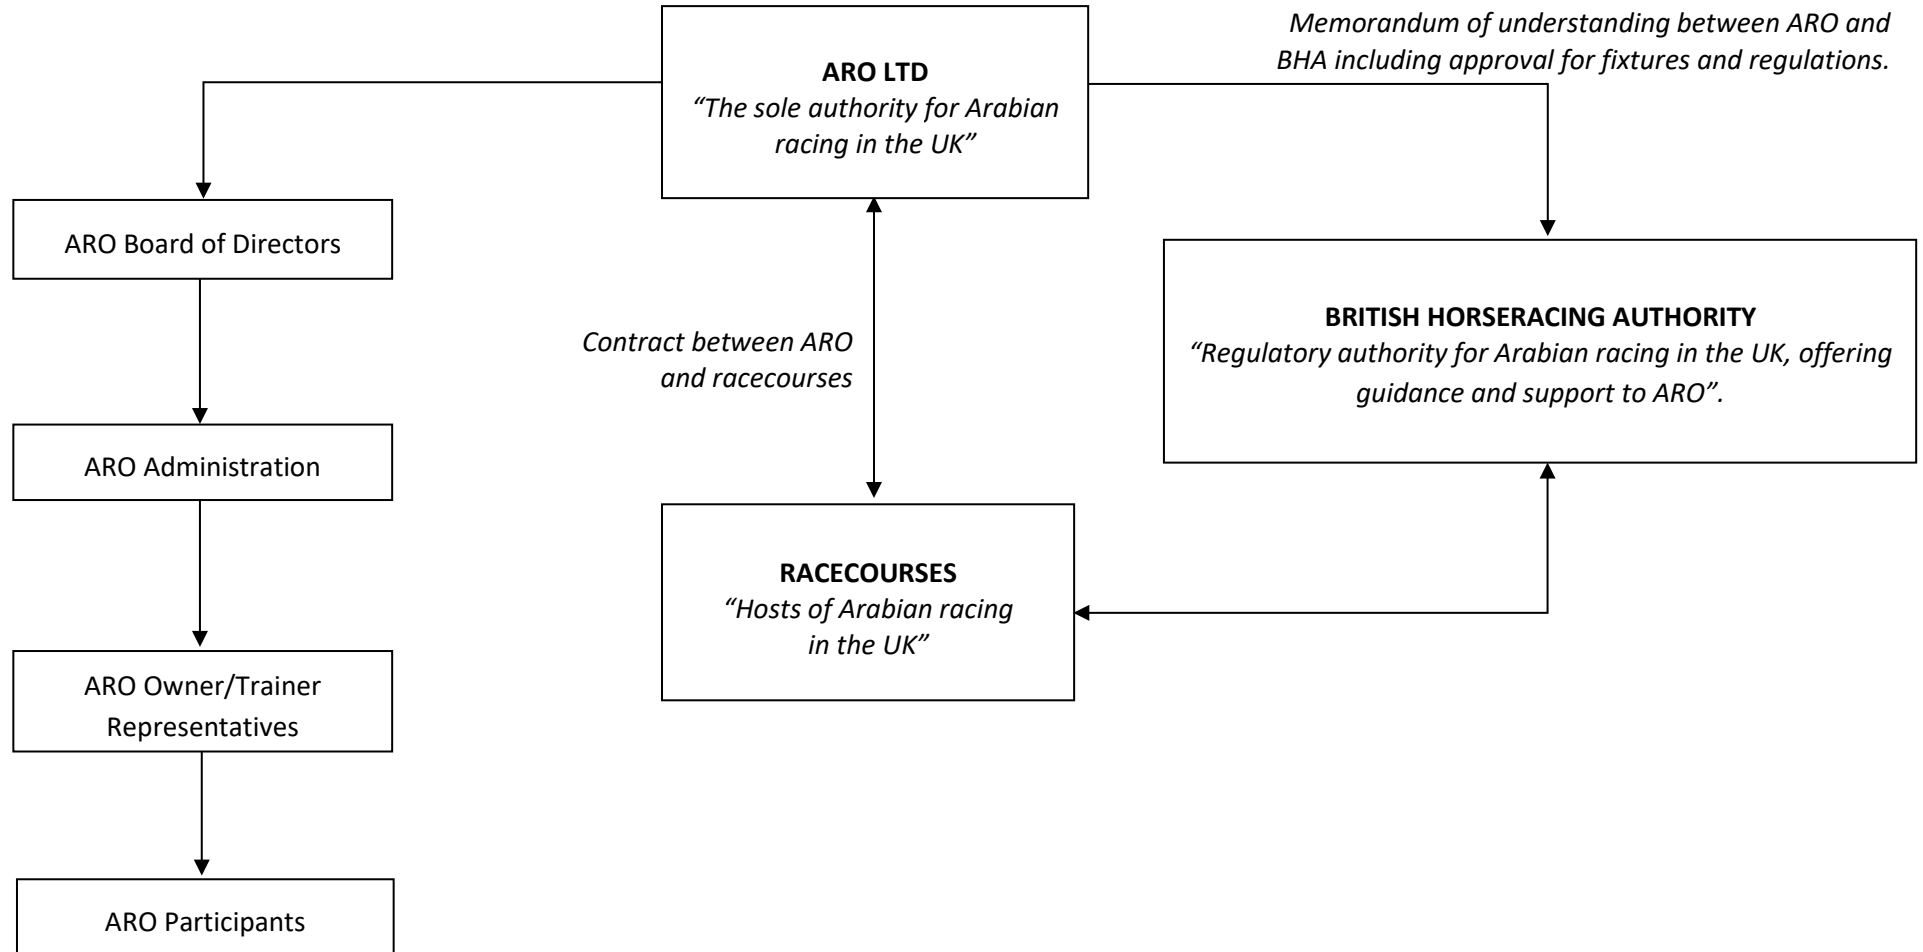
ARO LTD
*"The sole authority for Arabian racing in the UK"*

*Memorandum of understanding between ARO and BHA including approval for fixtures and regulations.*

ARO Board of Directors

ARO Administration

ARO Owner/Trainer Representatives

ARO Participants

*Contract between ARO and racecourses*

RACECOURSES
*"Hosts of Arabian racing in the UK"*

BRITISH HORSERACING AUTHORITY
*"Regulatory authority for Arabian racing in the UK, offering guidance and support to ARO".*